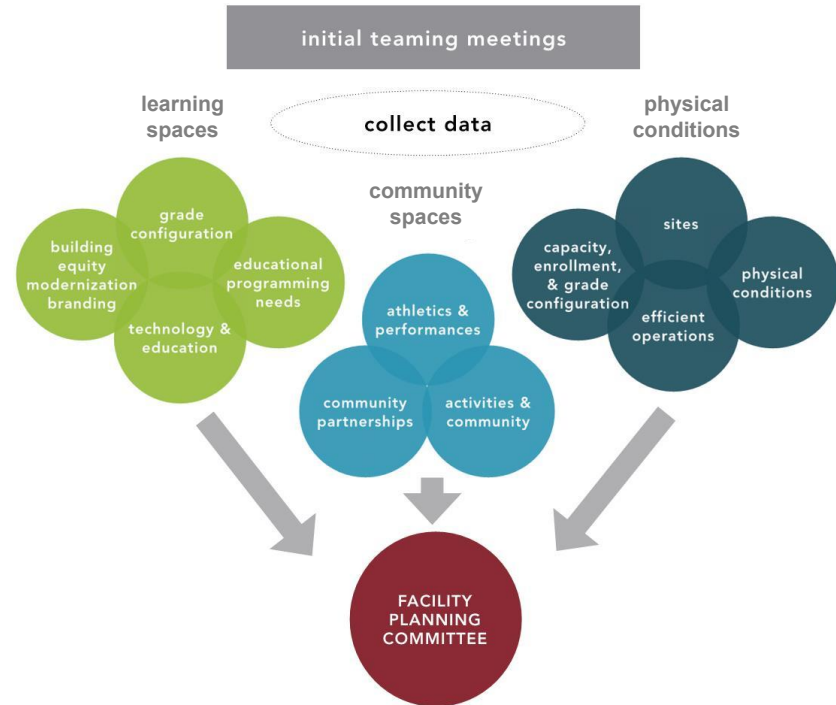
initial teaming meetings

learning spaces

collect data

physical conditions

community spaces

grade configuration

building equity modernization branding

educational programming needs

technology & education

athletics & performances

community partnerships

activities & community

sites

capacity, enrollment, & grade configuration

physical conditions

efficient operations

FACILITY PLANNING COMMITTEE